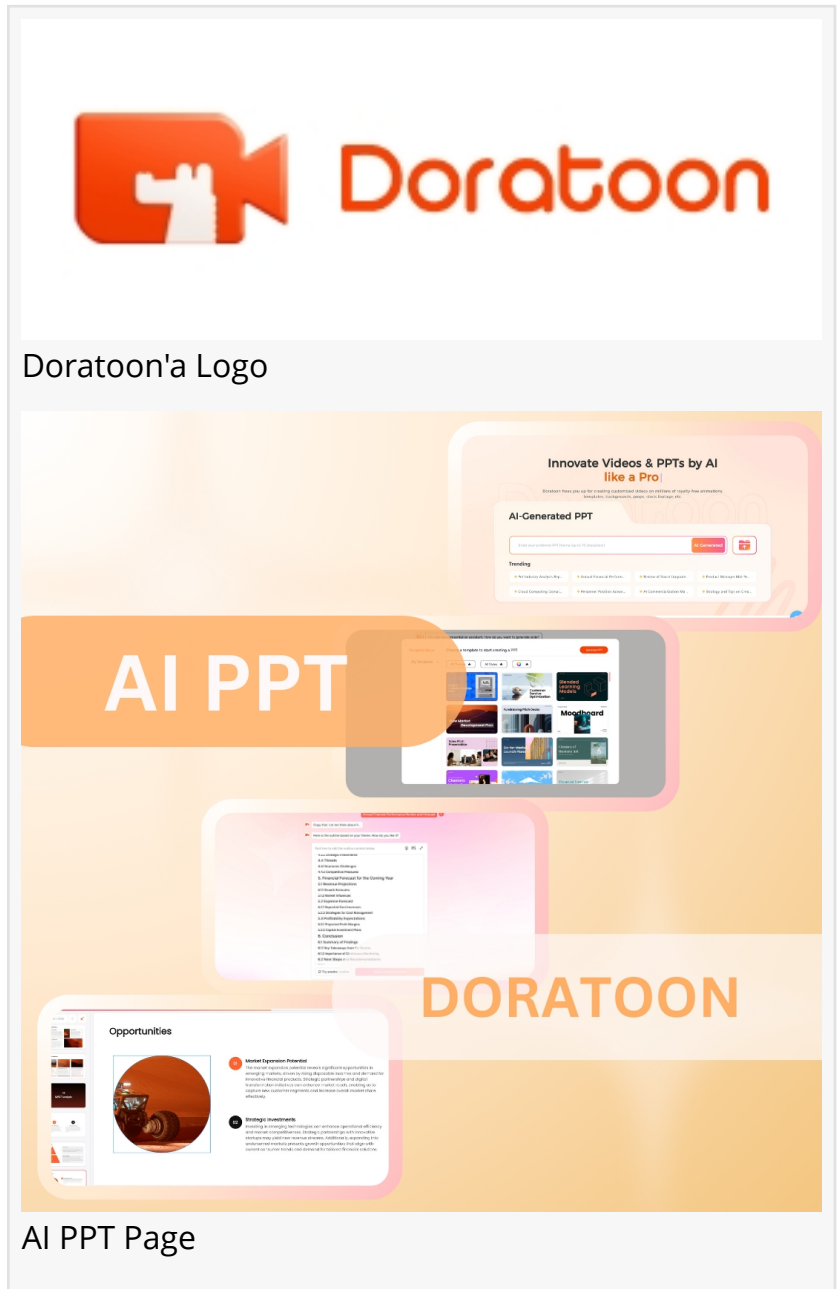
Doratoon

Doratoon'a Logo

Innovate Videos & PPTs by AI
like a Pro

AI-Generated PPT

AI Generated

Trending

AI PPT

Moodboard

5. Financial Forecast for the Coming Year

6. Conclusion

DORATOON

Opportunities

Market Expansion Potential

Strategic Investments

AI PPT Page